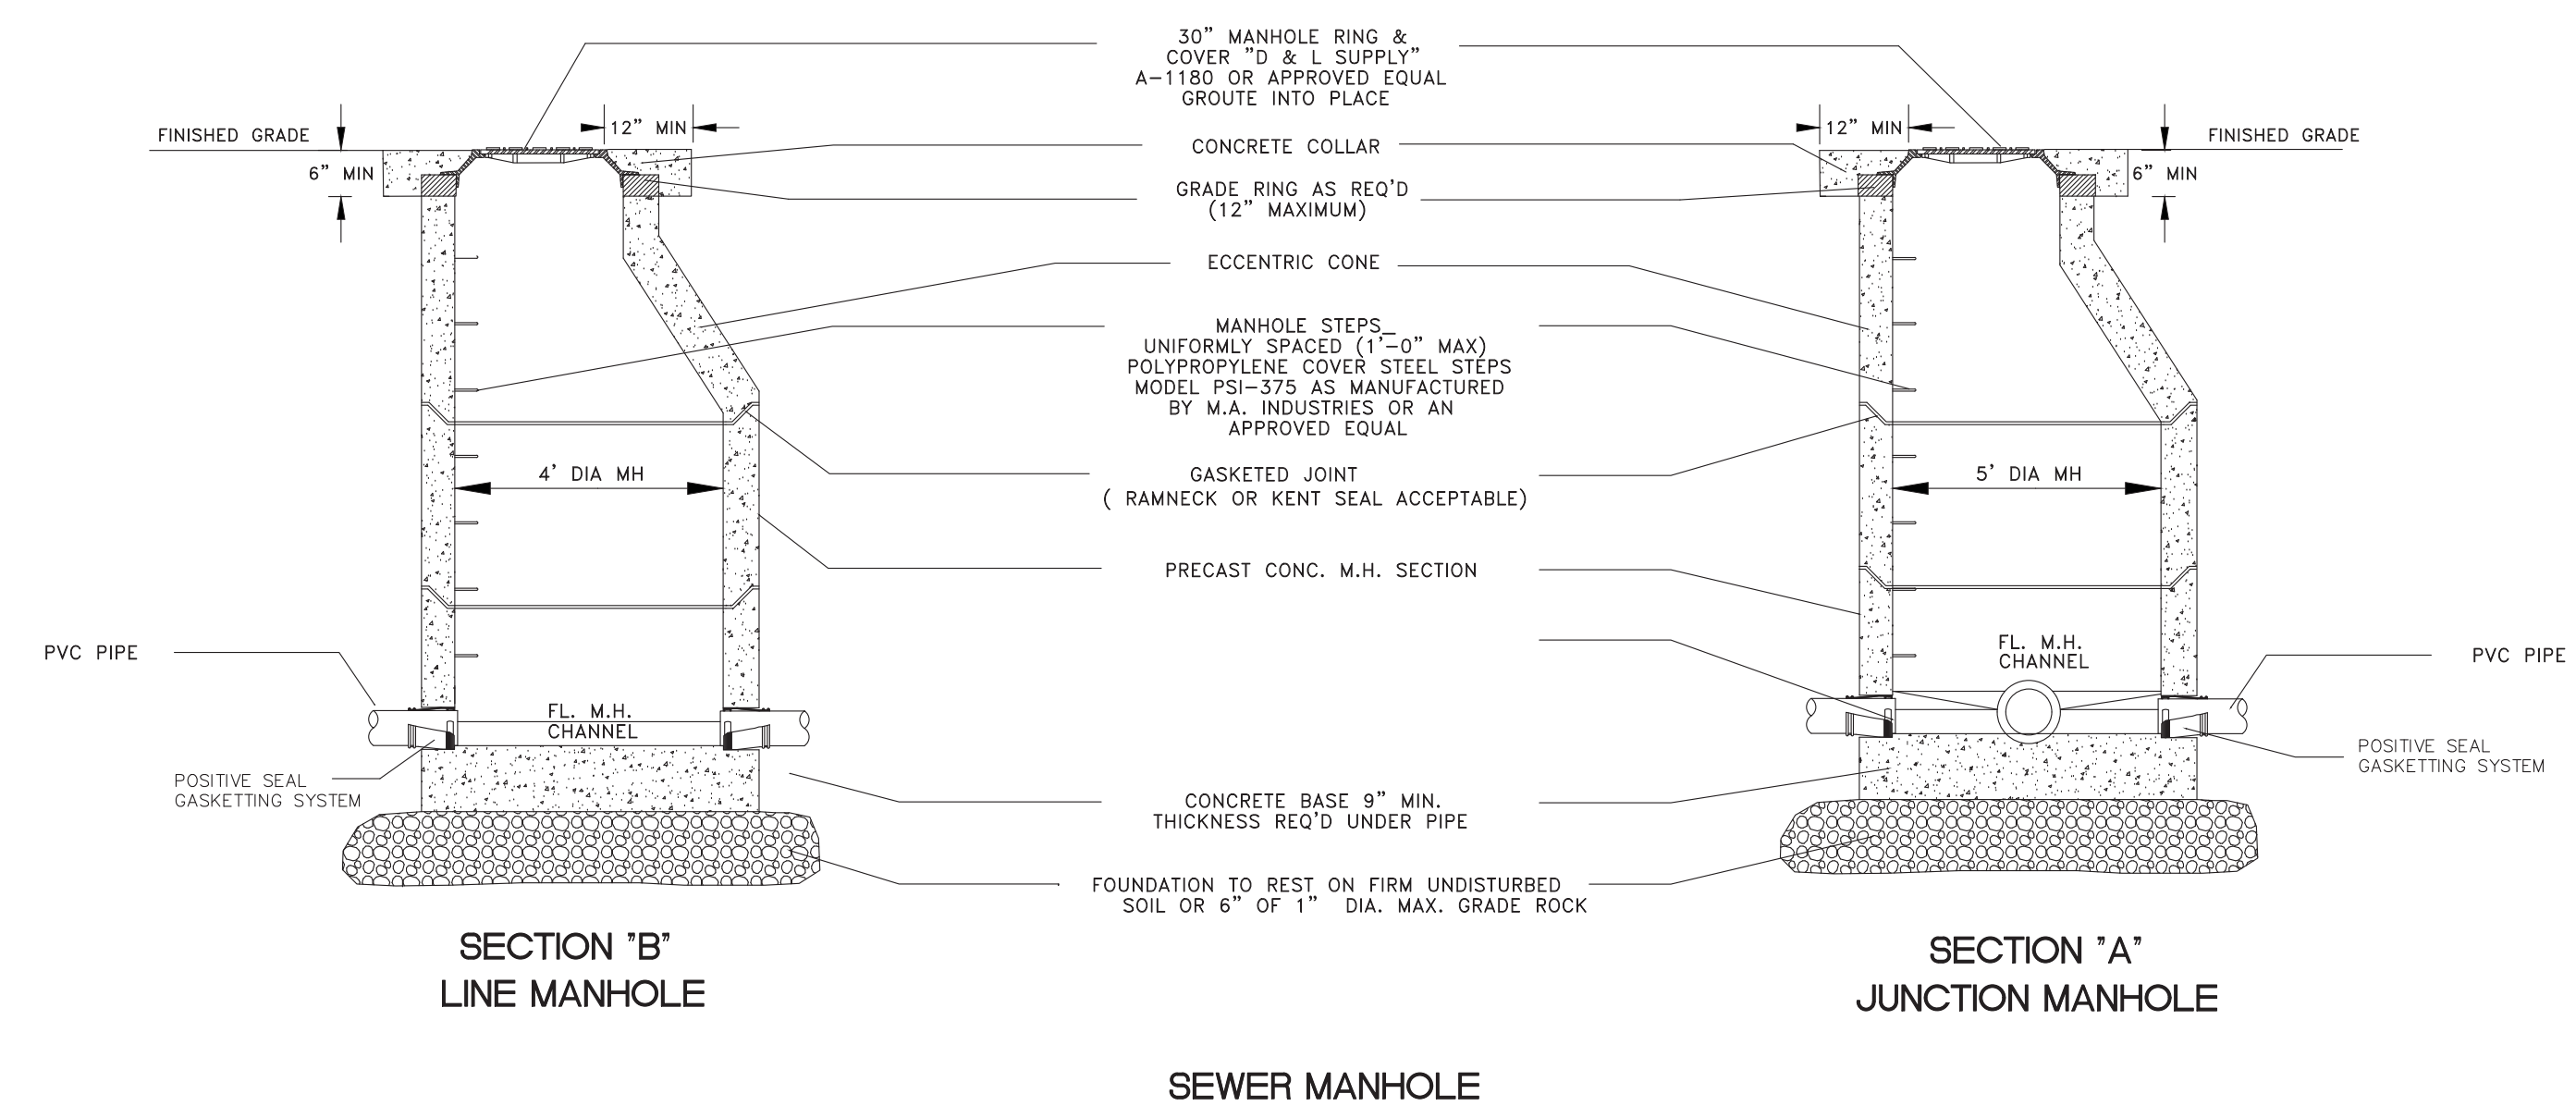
30" MANHOLE RING & COVER "D & L SUPPLY" A-1180 OR APPROVED EQUAL GROUTE INTO PLACE

FINISHED GRADE

12" MIN

6" MIN

CONCRETE COLLAR

GRADE RING AS REQ'D (12" MAXIMUM)

12" MIN

FINISHED GRADE

6" MIN

ECCENTRIC CONE

MANHOLE STEPS_ UNIFORMLY SPACED (1'-0" MAX) POLYPROPYLENE COVER STEEL STEPS MODEL PSI-375 AS MANUFACTURED BY M.A. INDUSTRIES OR AN APPROVED EQUAL

GASKETED JOINT ( RAMNECK OR KENT SEAL ACCEPTABLE)

4' DIA MH

5' DIA MH

PRECAST CONC. M.H. SECTION

PVC PIPE

FL. M.H. CHANNEL

PVC PIPE

FL. M.H. CHANNEL

POSITIVE SEAL GASKETTING SYSTEM

POSITIVE SEAL GASKETTING SYSTEM

CONCRETE BASE 9" MIN. THICKNESS REQ'D UNDER PIPE

FOUNDATION TO REST ON FIRM UNDISTURBED SOIL OR 6" OF 1" DIA. MAX. GRADE ROCK

SECTION "B"
LINE MANHOLE

SECTION "A"
JUNCTION MANHOLE

SEWER MANHOLE